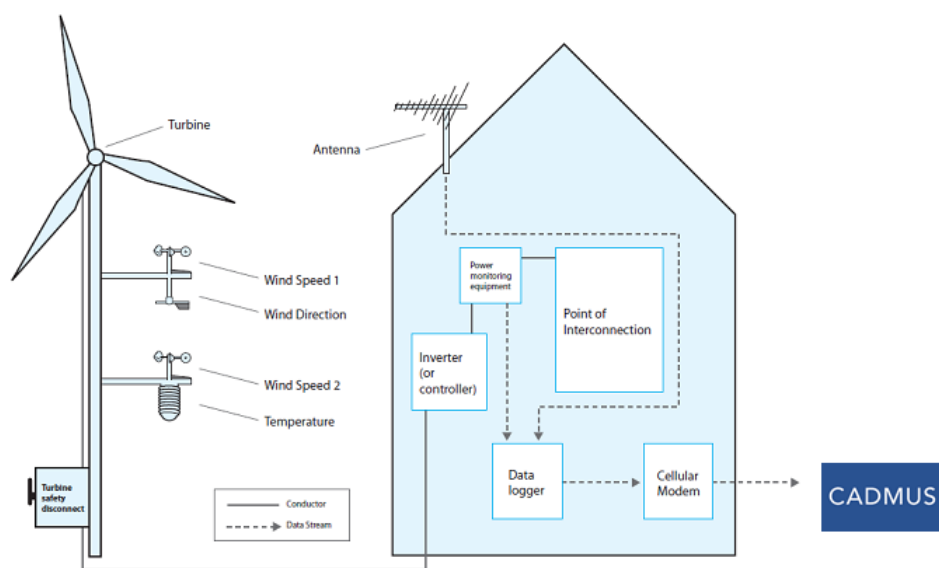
Turbine

Antenna

Wind Speed 1

Wind Direction

Wind Speed 2

Temperature

Power monitoring equipment

Point of Interconnection

Inverter (or controller)

Data logger

Cellular Modem

CADMUS

Turbine safety disconnect

Conductor

Data Stream